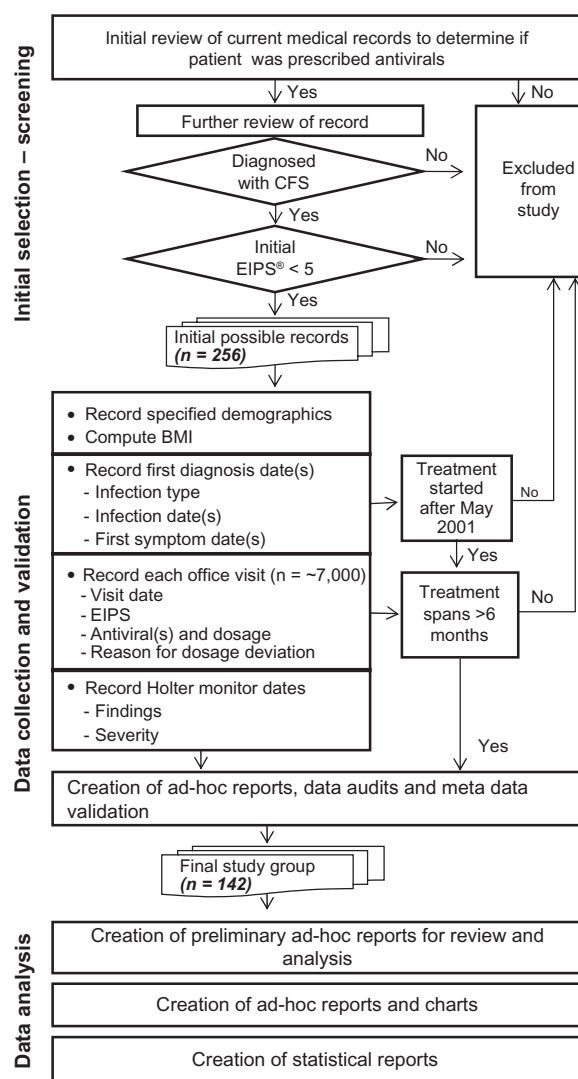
Initial selection – screening

Initial review of current medical records to determine if patient was prescribed antivirals

Yes

No

Further review of record

Diagnosed with CFS

No

Excluded from study

Yes

Initial EIPS® < 5

No

Yes

Initial possible records
(n = 256)

Data collection and validation

• Record specified demographics
• Compute BMI

• Record first diagnosis date(s)
- Infection type
- Infection date(s)
- First symptom date(s)

Treatment started after May 2001

No

Yes

• Record each office visit (n = ~7,000)
- Visit date
- EIPS
- Antiviral(s) and dosage
- Reason for dosage deviation

Treatment spans >6 months

No

• Record Holter monitor dates
- Findings
- Severity

Yes

Creation of ad-hoc reports, data audits and meta data validation

Final study group
(n = 142)

Data analysis

Creation of preliminary ad-hoc reports for review and analysis

Creation of ad-hoc reports and charts

Creation of statistical reports